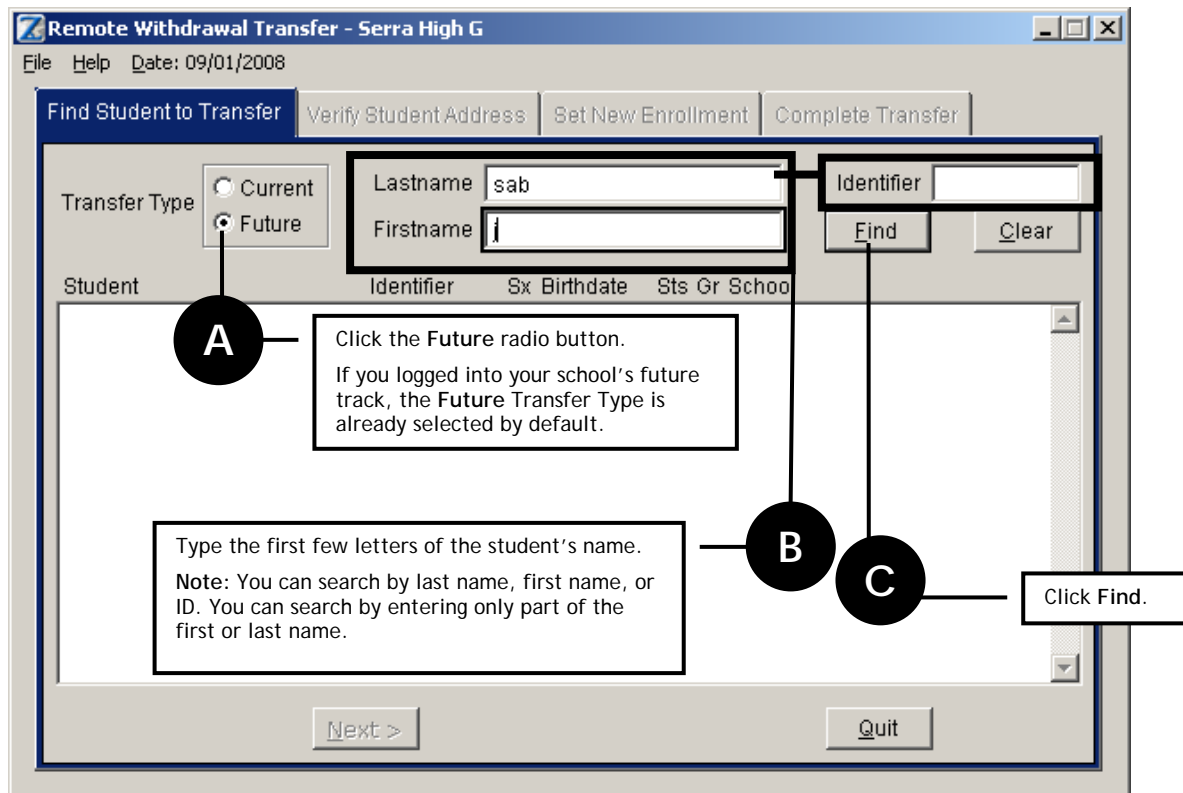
Remote Withdrawal Transfer - Serra High G

File Help Date: 09/01/2008

Find Student to Transfer | Verify Student Address | Set New Enrollment | Complete Transfer

Transfer Type
Current
Future

Lastname sab
Firstname j

Identifier

Find
Clear

Student Identifier Sx Birthdate Sts Gr Schoo

A

Click the **Future** radio button.

If you logged into your school's future track, the **Future** Transfer Type is already selected by default.

Type the first few letters of the student's name.

**Note:** You can search by last name, first name, or ID. You can search by entering only part of the first or last name.

B

C

Click **Find**.

Next >

Quit